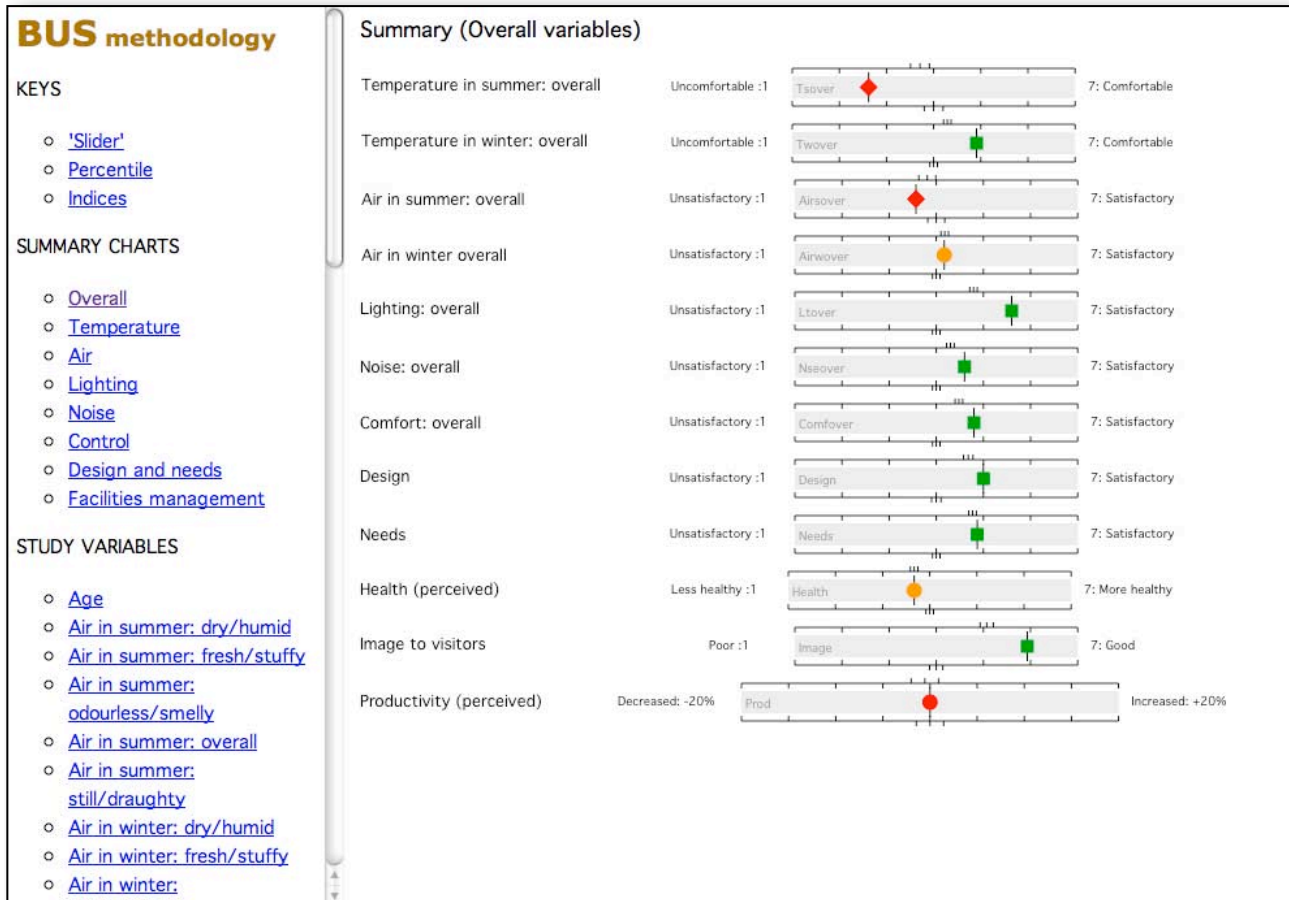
BUS methodology

KEYS

- 'Slider'
- Percentile
- Indices

SUMMARY CHARTS

- Overall
- Temperature
- Air
- Lighting
- Noise
- Control
- Design and needs
- Facilities management

STUDY VARIABLES

- Age
- Air in summer: dry/humid
- Air in summer: fresh/stuffy
- Air in summer: odourless/smelly
- Air in summer: overall
- Air in summer: still/draughty
- Air in winter: dry/humid
- Air in winter: fresh/stuffy
- Air in winter:

Summary (Overall variables)

Temperature in summer: overall Uncomfortable :1 Tsover 7: Comfortable

Temperature in winter: overall Uncomfortable :1 Twover 7: Comfortable

Air in summer: overall Unsatisfactory :1 Airsover 7: Satisfactory

Air in winter overall Unsatisfactory :1 Airwover 7: Satisfactory

Lighting: overall Unsatisfactory :1 Ltover 7: Satisfactory

Noise: overall Unsatisfactory :1 Nseover 7: Satisfactory

Comfort: overall Unsatisfactory :1 Comfover 7: Satisfactory

Design Unsatisfactory :1 Design 7: Satisfactory

Needs Unsatisfactory :1 Needs 7: Satisfactory

Health (perceived) Less healthy :1 Health 7: More healthy

Image to visitors Poor :1 Image 7: Good

Productivity (perceived) Decreased: -20% Prod Increased: +20%